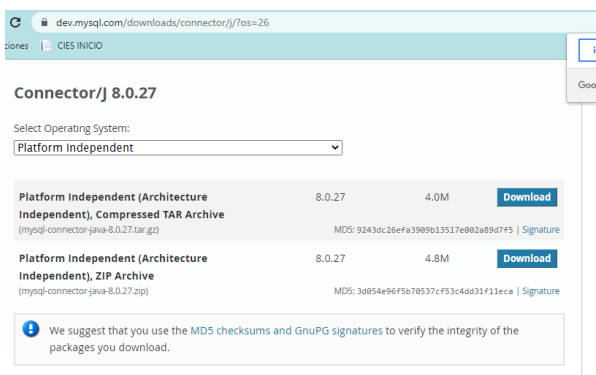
dev.mysql.com/downloads/connector/j/?os=26

ciones CIES INICIO

i

Goo

Connector/J 8.0.27

Select Operating System:

Platform Independent

Platform Independent (Architecture Independent), Compressed TAR Archive
(mysql-connector-java-8.0.27.tar.gz)
8.0.27
4.0M
Download
MD5: 9243dc26efa3909b13517e002a89d7f5 | Signature

Platform Independent (Architecture Independent), ZIP Archive
(mysql-connector-java-8.0.27.zip)
8.0.27
4.8M
Download
MD5: 3d054e96f5b70537cf53c4dd31f11eca | Signature

We suggest that you use the MD5 checksums and GnuPG signatures to verify the integrity of the packages you download.